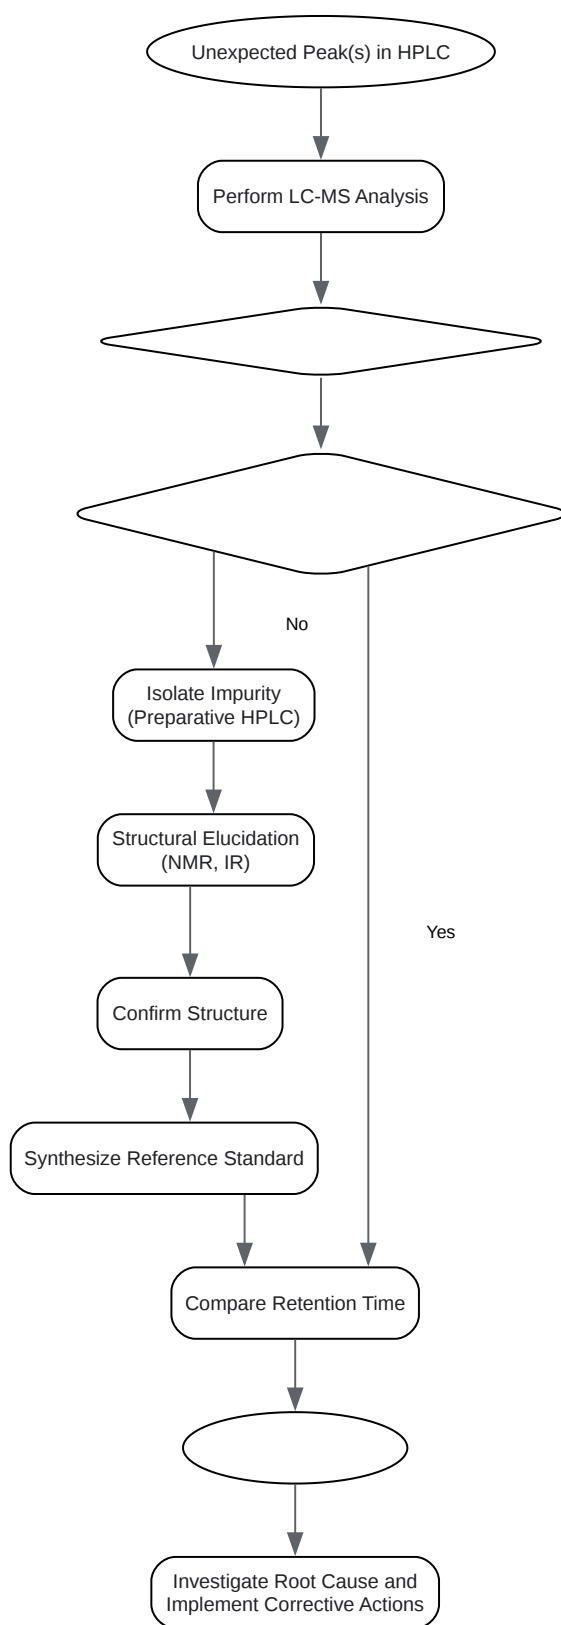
Unexpected Peak(s) in HPLC

Perform LC-MS Analysis

No

Isolate Impurity (Preparative HPLC)

Structural Elucidation (NMR, IR)

Yes

Confirm Structure

Synthesize Reference Standard

Compare Retention Time

Investigate Root Cause and Implement Corrective Actions